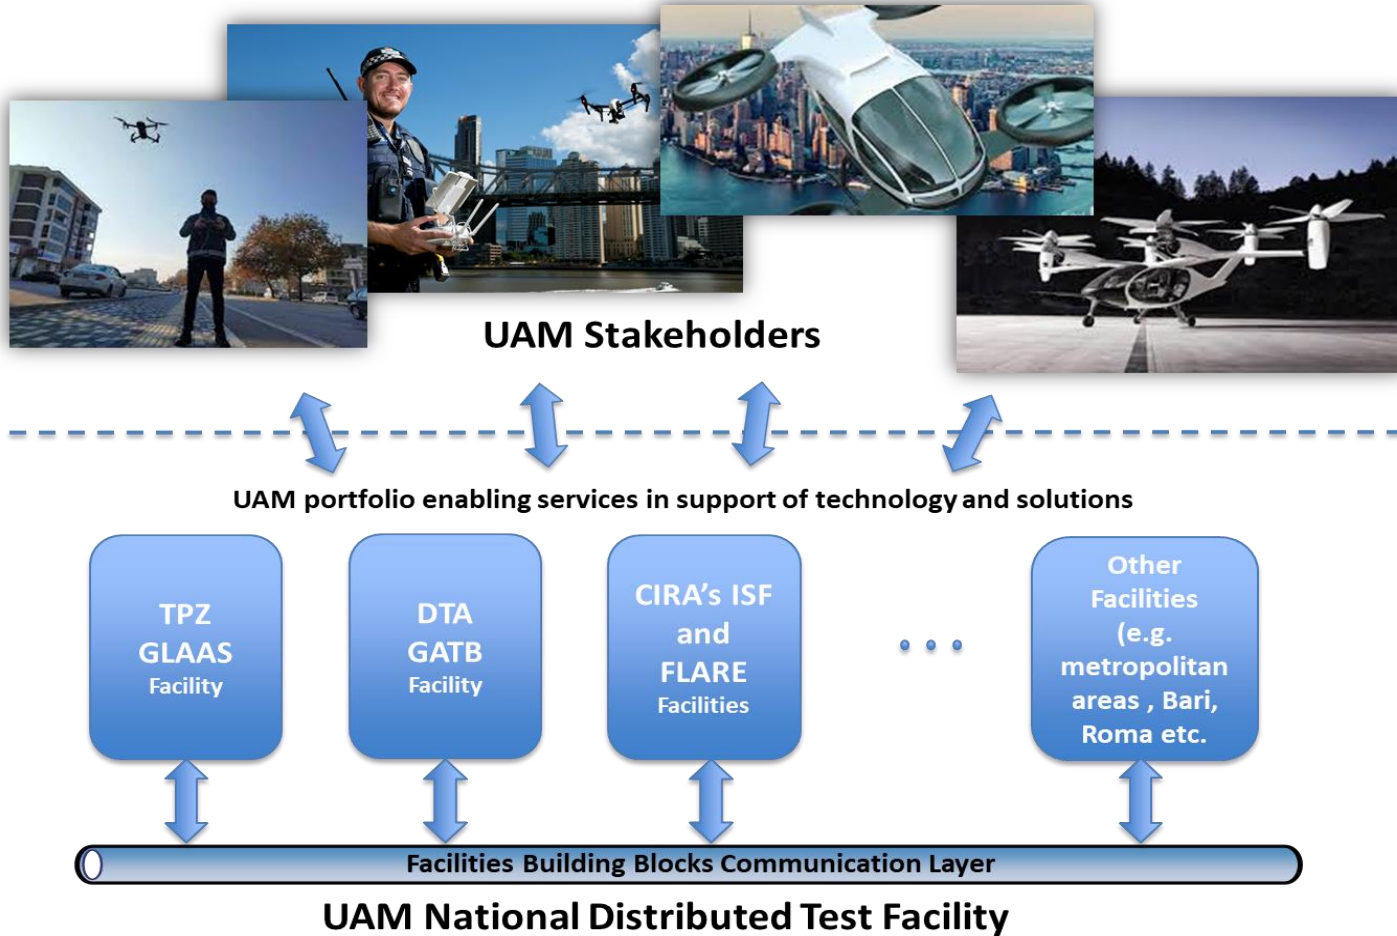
UAM Stakeholders

UAM portfolio enabling services in support of technology and solutions

TPZ GLAAS Facility

DTA GATB Facility

CIRA's ISF and FLARE Facilities

• • •

Other Facilities (e.g. metropolitan areas , Bari, Roma etc.

Facilities Building Blocks Communication Layer

UAM National Distributed Test Facility